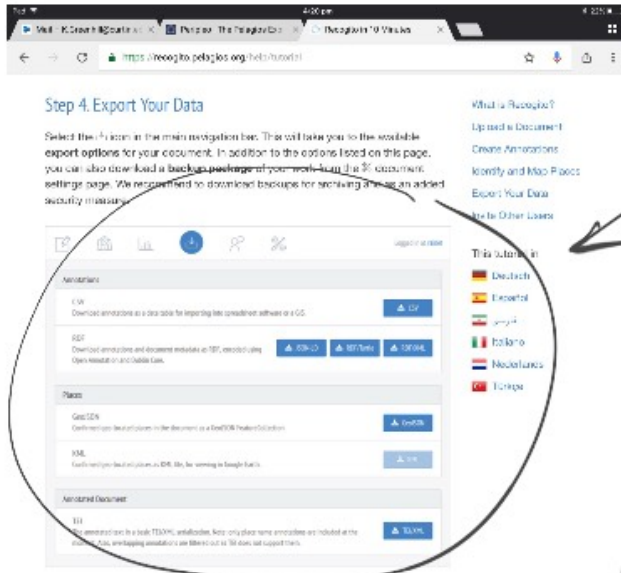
4:20 pm

Mail - K.Swarth@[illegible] ×   Pelagios - The Pelagios Exc ×   Recogito in 10 Minutes ×

https://recogito.pelagios.org/help/tutorial

Step 4. Export Your Data

Select the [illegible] icon in the main navigation bar. This will take you to the available export options for your document. In addition to the options listed on this page, you can also download a backup package of your work from the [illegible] document settings page. We recommend to download backups for archiving and as an added security measure.

What is Recogito?
Upload a Document
Create Annotations
Identify and Map Places
Export Your Data
Invite Other Users

This tutorial in
Deutsch
Español
فارسی
Italiano
Nederlands
Türkçe

Logged in as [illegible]

Annotations

CSV
Download annotations as a data table for importing into spreadsheet software or a GIS.
CSV

RDF
Download annotations and document metadata as RDF, encoded using Open Annotation and Dublin Core.
JSON-LD   RDF/Turtle   RDF/XML

Places

GeoJSON
Confirmed geo-located places in the document as a GeoJSON FeatureCollection.
GeoJSON

KML
Confirmed geo-located places as KML file, for viewing in Google Earth.
KML

Annotated Document

TEI
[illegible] annotated text in a basic TEI/XML serialization. Note: only place name annotations are included at the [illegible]. Also, overlapping annotations are filtered out as TEI does not support them.
TEI/XML